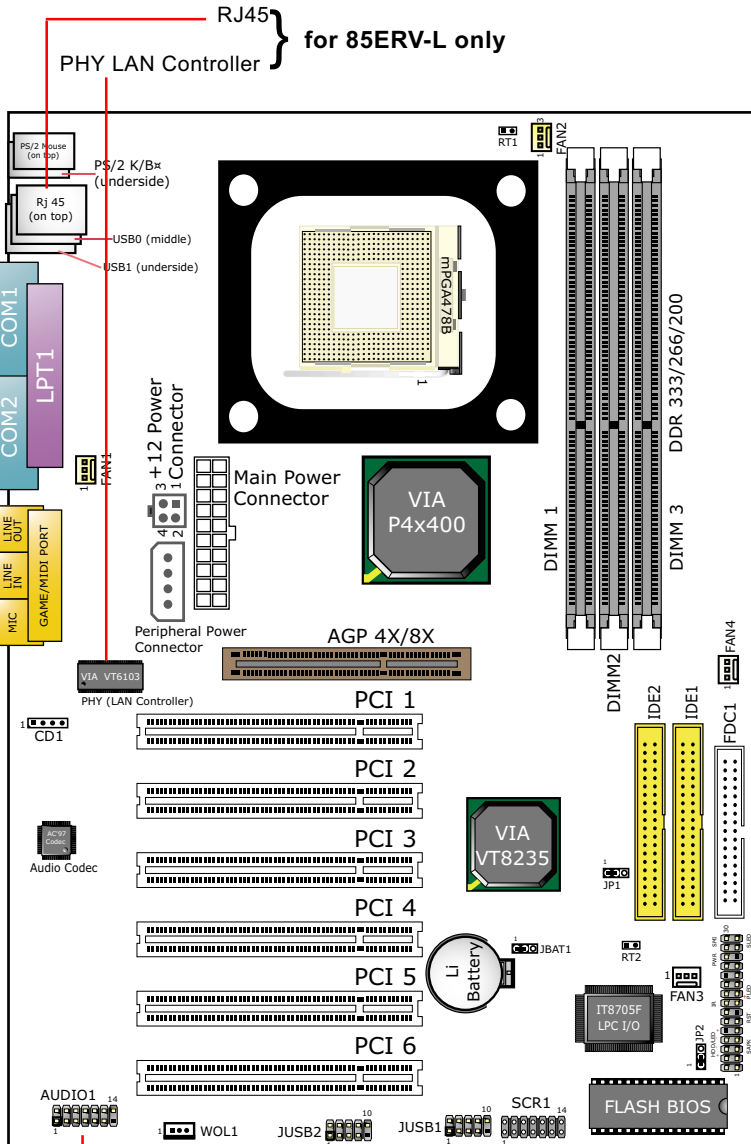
RJ45
PHY LAN Controller
for 85ERV-L only

PS/2 Mouse (on top)
PS/2 K/B (underside)
Rj 45 (on top)
USB0 (middle)
USB1 (underside)
COM1
COM2
LPT1
RT1
FAN2
mPGA478B
DDR 333/266/200
+12 Power Connector
Main Power Connector
FAN1
VIA P4x400
DIMM 1
DIMM 3
LINE OUT
LINE IN
MIC
GAME/MIDI PORT
Peripheral Power Connector
AGP 4X/8X
FAN4
VIA VT6103
PHY (LAN Controller)
PCI 1
DIMM2
IDE2
IDE1
FDC1
CD1
PCI 2
AC'97 Codec
Audio Codec
PCI 3
VIA VT8235
JP1
PCI 4
Li Battery
JBAT1
RT2
PCI 5
FAN3
IT8705F LPC I/O
JP2
PCI 6
FLASH BIOS
AUDIO1
WOL1
JUSB2
JUSB1
SCR1